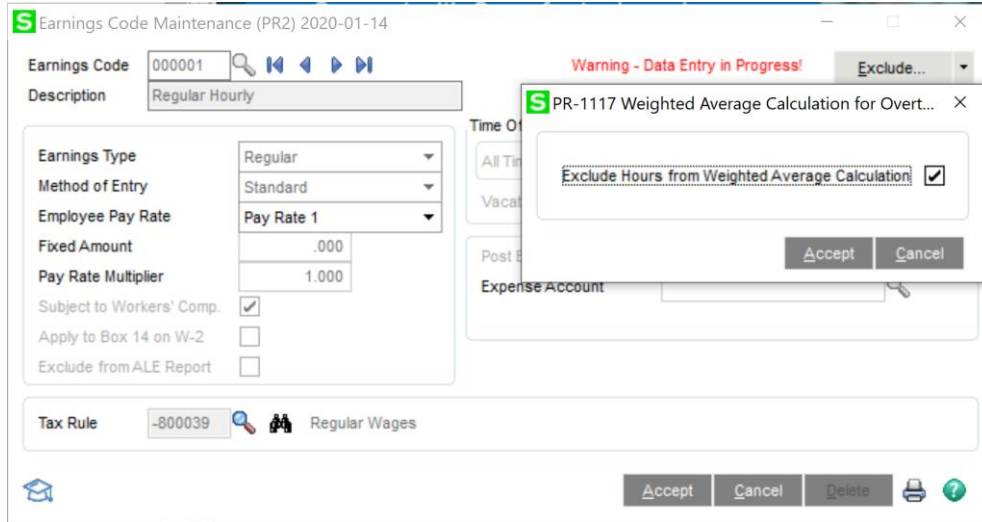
S Earnings Code Maintenance (PR2) 2020-01-14

Earnings Code 000001

Description Regular Hourly

Warning - Data Entry in Progress!

Exclude...

S PR-1117 Weighted Average Calculation for Overt...

Exclude Hours from Weighted Average Calculation ✓

Accept Cancel

Time Of

All Tim

Vacat

Post E

Expense Account

Earnings Type Regular

Method of Entry Standard

Employee Pay Rate Pay Rate 1

Fixed Amount .000

Pay Rate Multiplier 1.000

Subject to Workers' Comp. ✓

Apply to Box 14 on W-2

Exclude from ALE Report

Tax Rule -800039 Regular Wages

Accept Cancel Delete